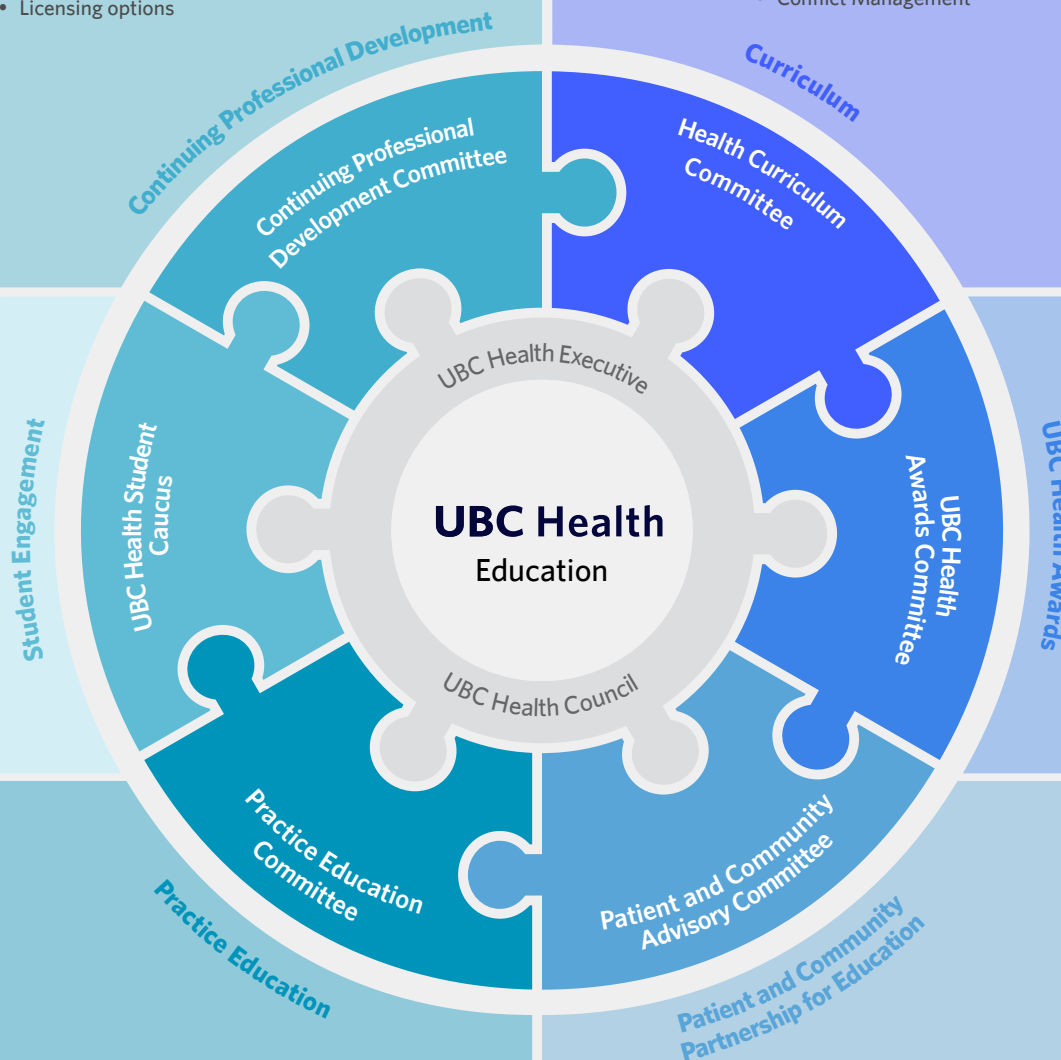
• Licensing options

• Conflict Management

Continuing Professional Development

Curriculum

Continuing Professional Development Committee

Health Curriculum Committee

UBC Health Executive

UBC Health Student Caucus

Student Engagement

UBC Health Education

UBC Health Awards Committee

UBC Health Awards

UBC Health Council

Practice Education Committee

Patient and Community Advisory Committee

Practice Education

Patient and Community Partnership for Education